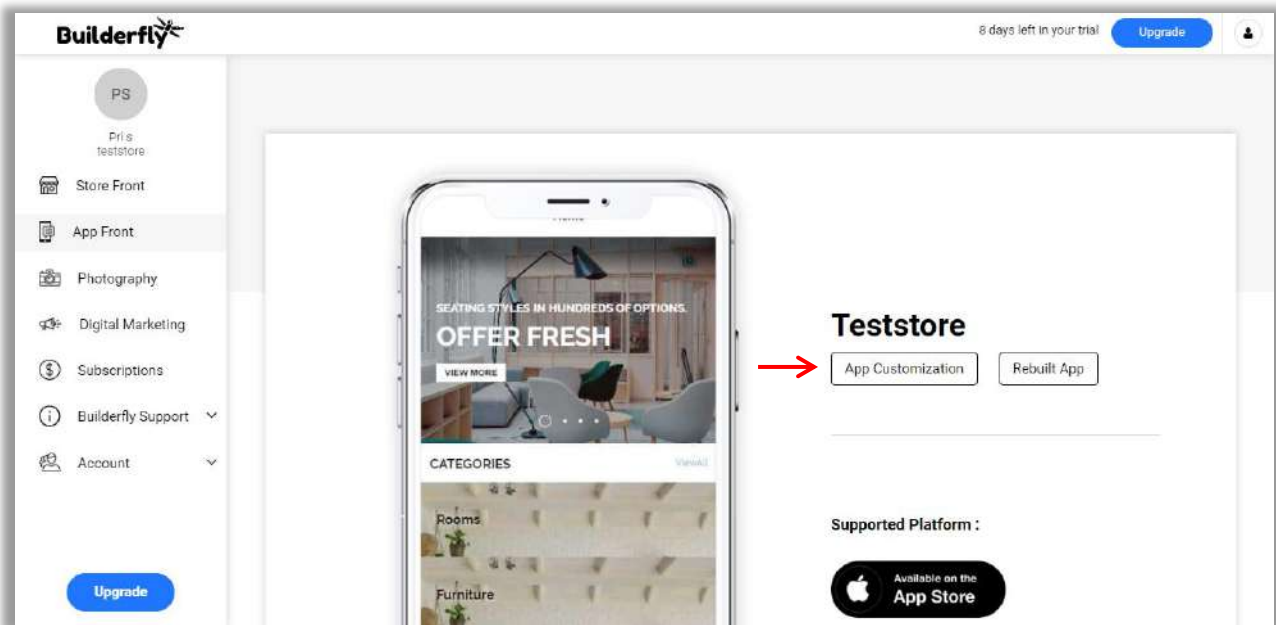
Builderfly

8 days left in your trial Upgrade

PS

Pri s
teststore

Store Front

App Front

Photography

Digital Marketing

Subscriptions

Builderfly Support

Account

Upgrade

Home

SEATING STYLES IN HUNDREDS OF OPTIONS.

OFFER FRESH

VIEW MORE

CATEGORIES

View All

Rooms

Furniture

Teststore

App Customization

Rebuilt App

Supported Platform :

Available on the
App Store